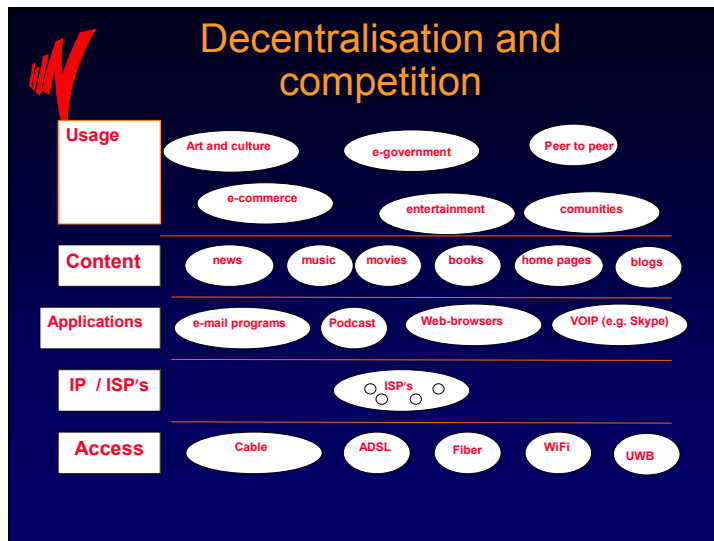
Decentralisation and competition

Usage

Art and culture

e-government

Peer to peer

e-commerce

entertainment

comunities

Content

news

music

movies

books

home pages

blogs

Applications

e-mail programs

Podcast

Web-browsers

VOIP (e.g. Skype)

IP / ISP's

ISP's

Access

Cable

ADSL

Fiber

WiFi

UWB